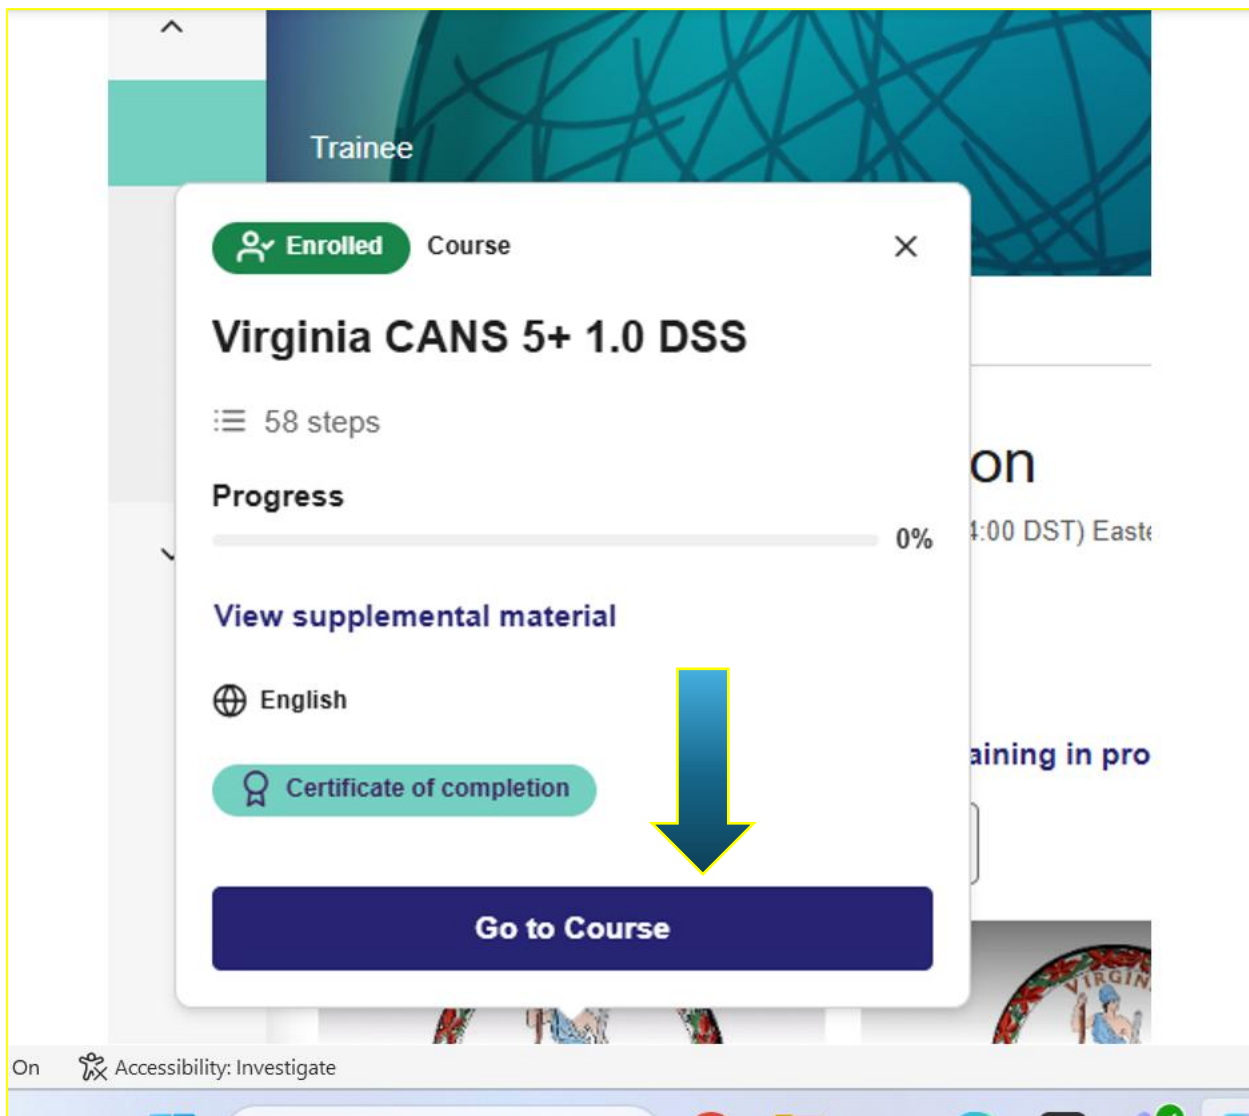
Trainee

Enrolled Course

Virginia CANS 5+ 1.0 DSS

58 steps

Progress

0%

View supplemental material

English

Certificate of completion

Go to Course

on

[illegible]:00 DST) East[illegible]

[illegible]aining in pro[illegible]

VIRGIN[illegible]

On Accessibility: Investigate